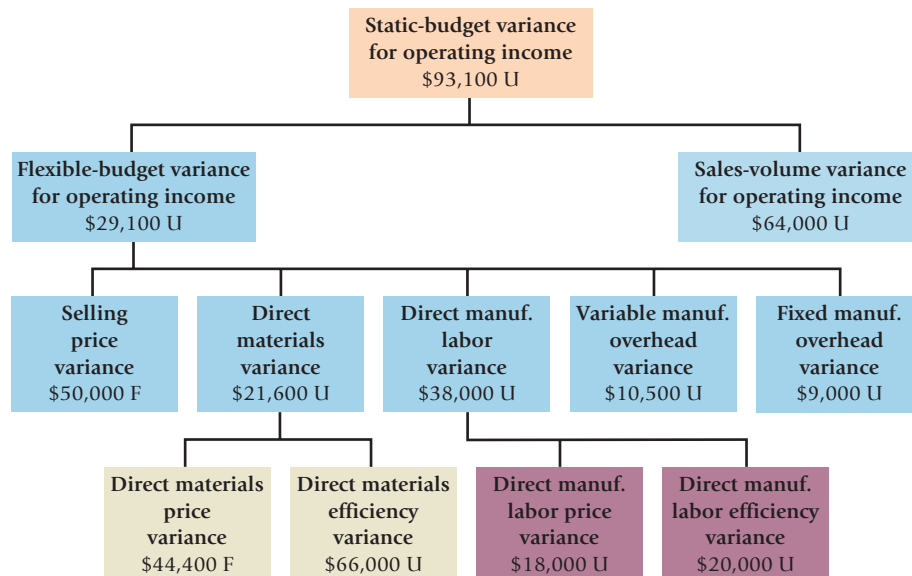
Static-budget variance for operating income
$93,100 U

Flexible-budget variance for operating income
$29,100 U

Sales-volume variance for operating income
$64,000 U

Selling price variance
$50,000 F

Direct materials variance
$21,600 U

Direct manuf. labor variance
$38,000 U

Variable manuf. overhead variance
$10,500 U

Fixed manuf. overhead variance
$9,000 U

Direct materials price variance
$44,400 F

Direct materials efficiency variance
$66,000 U

Direct manuf. labor price variance
$18,000 U

Direct manuf. labor efficiency variance
$20,000 U